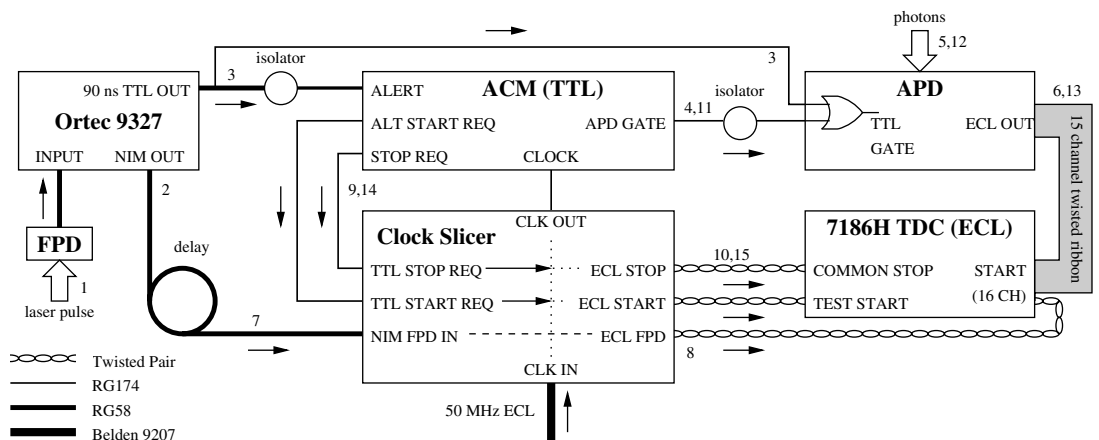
photons
5,12
isolator
3
90 ns TTL OUT
3
Ortec 9327
INPUT NIM OUT
ALERT
ACM (TTL)
ALT START REQ
APD GATE
STOP REQ
CLOCK
4,11
isolator
APD
TTL
GATE
ECL OUT
6,13
15 channel twisted ribbon
2
9,14
FPD
1
laser pulse
delay
Clock Slicer
CLK OUT
TTL STOP REQ
ECL STOP
TTL START REQ
ECL START
NIM FPD IN
ECL FPD
CLK IN
10,15
7186H TDC (ECL)
COMMON STOP
START
TEST START
(16 CH)
7
8
Twisted Pair
RG174
RG58
Belden 9207
50 MHz ECL